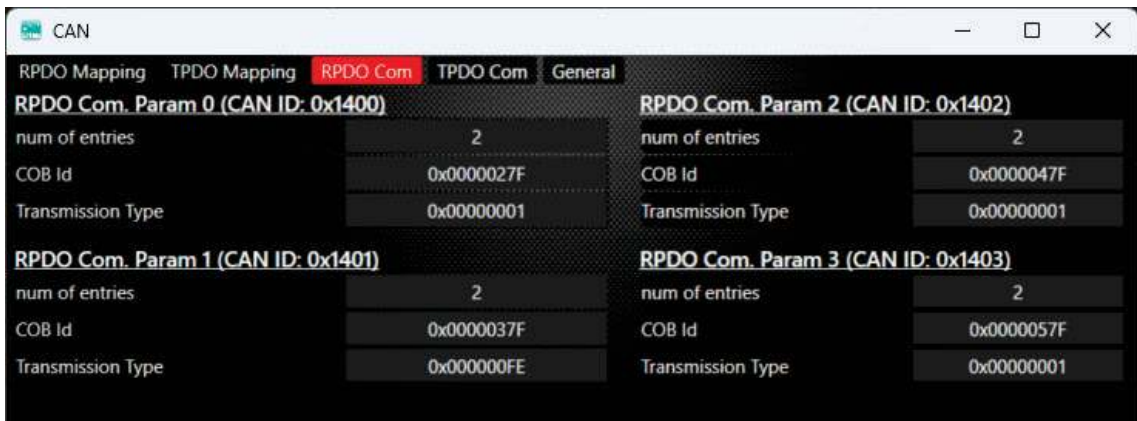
CAN

RPDO Mapping TPDO Mapping RPDO Com TPDO Com General

RPDO Com. Param 0 (CAN ID: 0x1400)

| num of entries | 2 |
|---|---|
| COB Id | 0x0000027F |
| Transmission Type | 0x00000001 |

RPDO Com. Param 1 (CAN ID: 0x1401)

| num of entries | 2 |
|---|---|
| COB Id | 0x0000037F |
| Transmission Type | 0x000000FE |

RPDO Com. Param 2 (CAN ID: 0x1402)

| num of entries | 2 |
|---|---|
| COB Id | 0x0000047F |
| Transmission Type | 0x00000001 |

RPDO Com. Param 3 (CAN ID: 0x1403)

| num of entries | 2 |
|---|---|
| COB Id | 0x0000057F |
| Transmission Type | 0x00000001 |